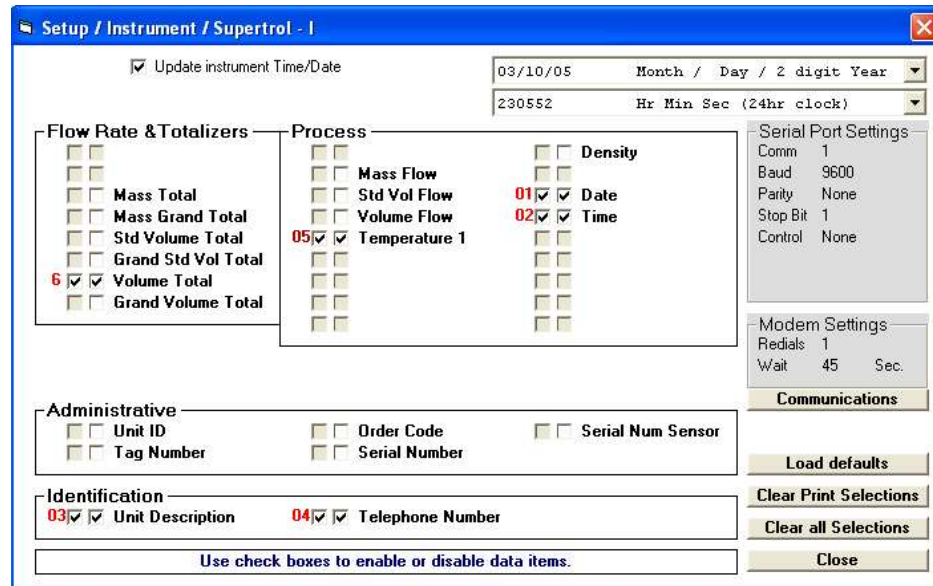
Setup / Instrument / Supertrol - I

Update instrument Time/Date

03/10/05 Month / Day / 2 digit Year

230552 Hr Min Sec (24hr clock)

Flow Rate &Totalizers
Mass Total
Mass Grand Total
Std Volume Total
Grand Std Vol Total
6 Volume Total
Grand Volume Total

Process
Mass Flow
Std Vol Flow
Volume Flow
05 Temperature 1
Density
01 Date
02 Time

Serial Port Settings
Comm 1
Baud 9600
Parity None
Stop Bit 1
Control None

Modem Settings
Redials 1
Wait 45 Sec.

Communications

Administrative
Unit ID
Tag Number
Order Code
Serial Number
Serial Num Sensor

Load defaults

Identification
03 Unit Description
04 Telephone Number

Clear Print Selections
Clear all Selections

Use check boxes to enable or disable data items.

Close